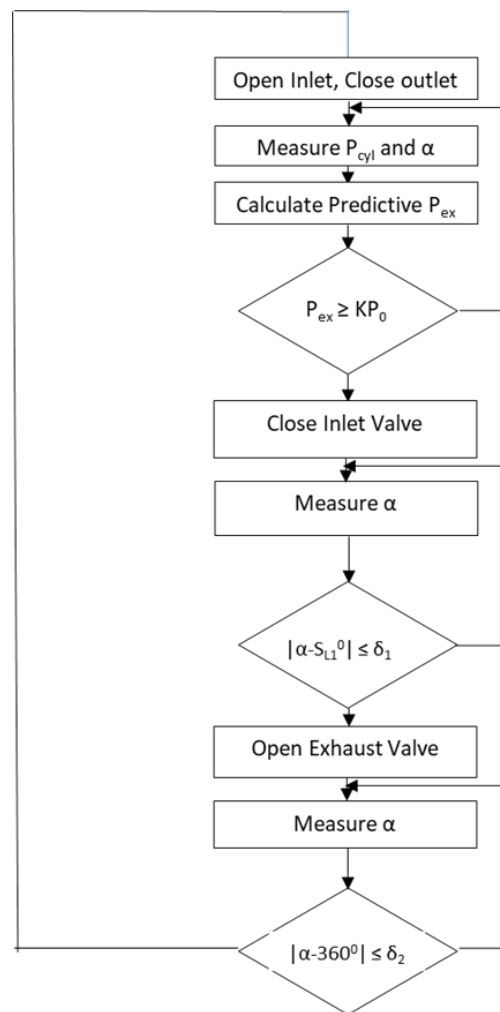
Open Inlet, Close outlet

Measure $P_{cyl}$ and α

Calculate Predictive $P_{ex}$

$P_{ex} \geq KP_0$

Close Inlet Valve

Measure α

$|\alpha - S_{L1}^0| \leq \delta_1$

Open Exhaust Valve

Measure α

$|\alpha - 360^0| \leq \delta_2$